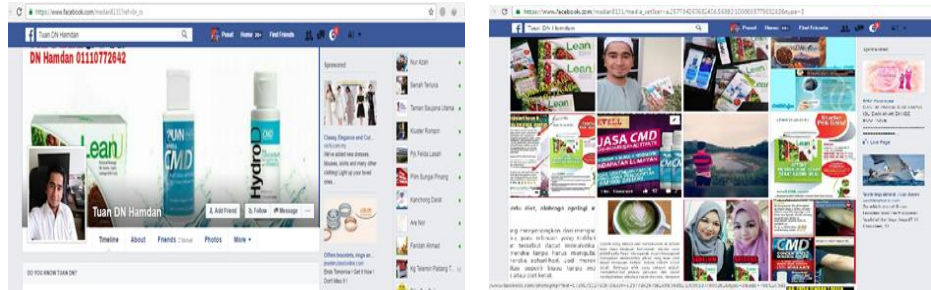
https://www.facebook.com/madan0111ehdn_ts

Tuan DN Hamdan

Pusat Home Find Friends

DN Hamdan 01110772642

Lean

CMD

HydroD

Tuan DN Hamdan

Add Friend Follow Message

Timeline About Friends Photos More

DO YOU KNOW TUAN DN?

Sponsored

Classy, Elegance and Cut...

We've added new dresses, blouses, skirts and many other clothing! Light up your loved ones...

Offers bracelets, rings an...

Nur Azah

Sarah Tenuna

Taman Bayana Utama

Kluster Rompin

Pg Perda Lasah

Pkm Sungai Pinang

Kancheng Darat

Ara Nor

Farldah Ahmad

Kg Telemin Padang T...

https://www.facebook.com/madan0111/media_set?set=a.297740436342416.63882.100003779032416&type=3

Tuan DN Hamdan

Pusat Home Find Friends

Lean

JASA CMD

Like Page

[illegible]